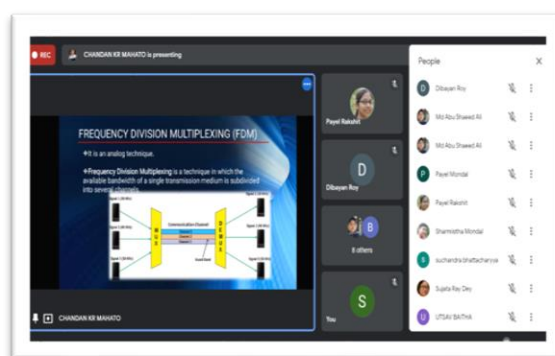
REC

CHANDAN KR MAHATO is presenting

FREQUENCY DIVISION MULTIPLEXING (FDM)

It is an analog technique.

Frequency Division Multiplexing is a technique in which the available bandwidth of a single transmission medium is subdivided into several channels.

M U X

D E M U X

Communication Channel

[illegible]

CHANDAN KR MAHATO

Payel Rakshit

D

Dibayan Roy

B

8 others

S

You

People

Dibayan Roy

Md Abu Shaeed Ali

Md Abu Shaeed Ali

Payel Mondal

Payel Rakshit

Sharmistha Mondal

suchandra bhattacharyya

Sujata Ray Dey

UTSAV BAITHA